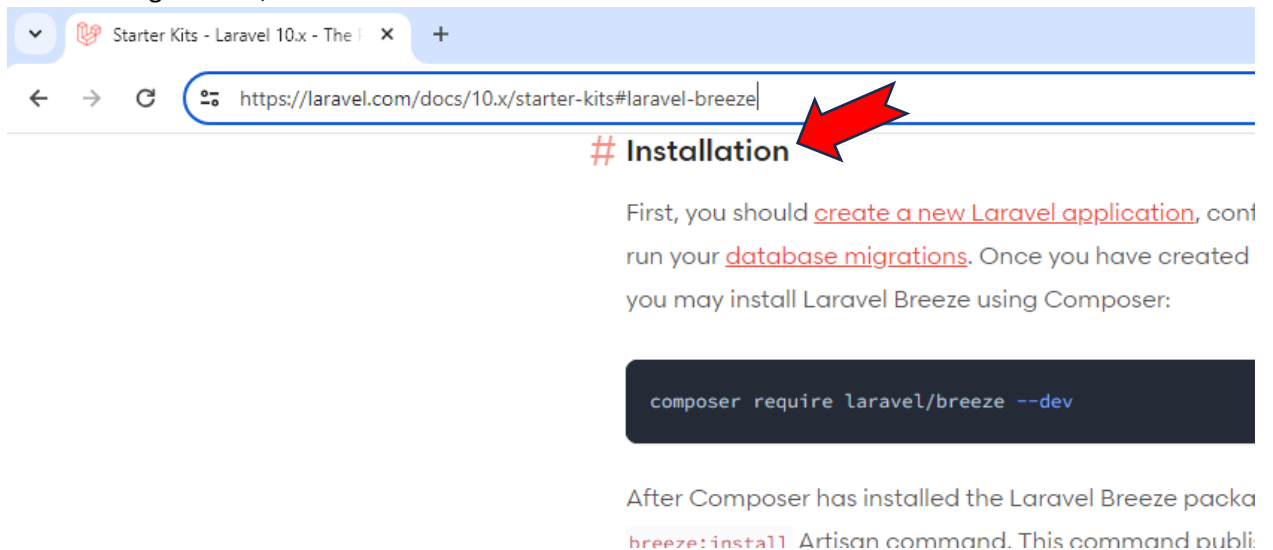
Starter Kits - Laravel 10.x - The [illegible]

https://laravel.com/docs/10.x/starter-kits#laravel-breeze

# Installation

First, you should create a new Laravel application, conf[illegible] run your database migrations. Once you have created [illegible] you may install Laravel Breeze using Composer:

composer require laravel/breeze --dev

After Composer has installed the Laravel Breeze packa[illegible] breeze:install Artisan command. This command publi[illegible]